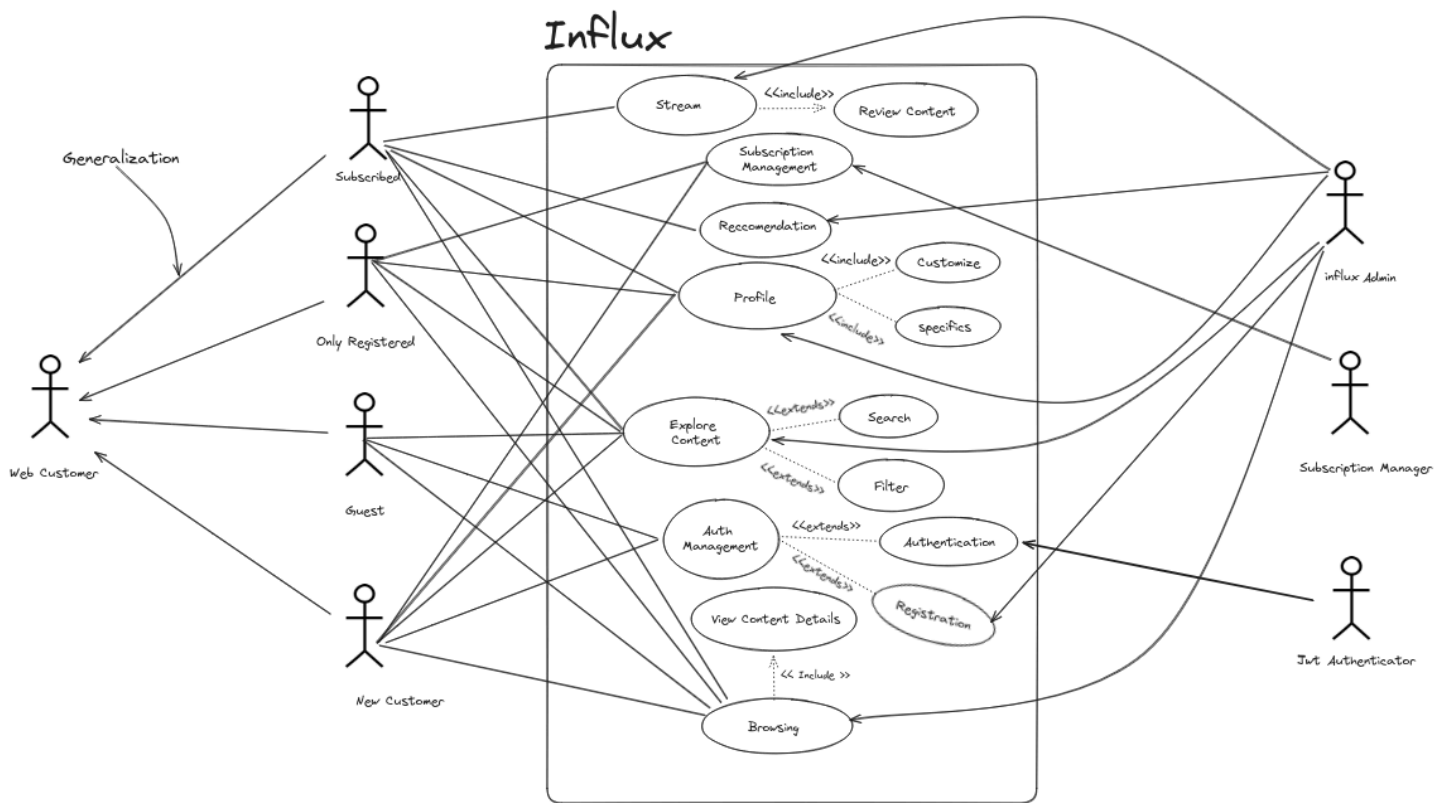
Influx

Generalization

Subscribed

Only Registered

Web Customer

Guest

New Customer

Stream

<<include>>

Review Content

Subscription Management

Reccomendation

<<include>>

Customize

Profile

specifics

<<include>>

Explore Content

<<extends>>

Search

<<extends>>

Filter

Auth Management

<<extends>>

Authentication

<<extends>>

Registration

View Content Details

<< Include >>

Browsing

influx Admin

Subscription Manager

Jwt Authenticator